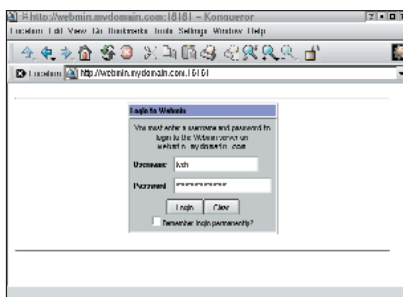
https://webmin.mydomain.com:10101 – Konqueror
Location Edit View Go Bookmarks Tools Settings Window Help
Location https://webmin.mydomain.com:10101

Login to Webmin
You must enter a username and password to login to the Webmin server on webmin.mydomain.com
Username: kdh
Password: ********
Login Clear
Remember login permanently?